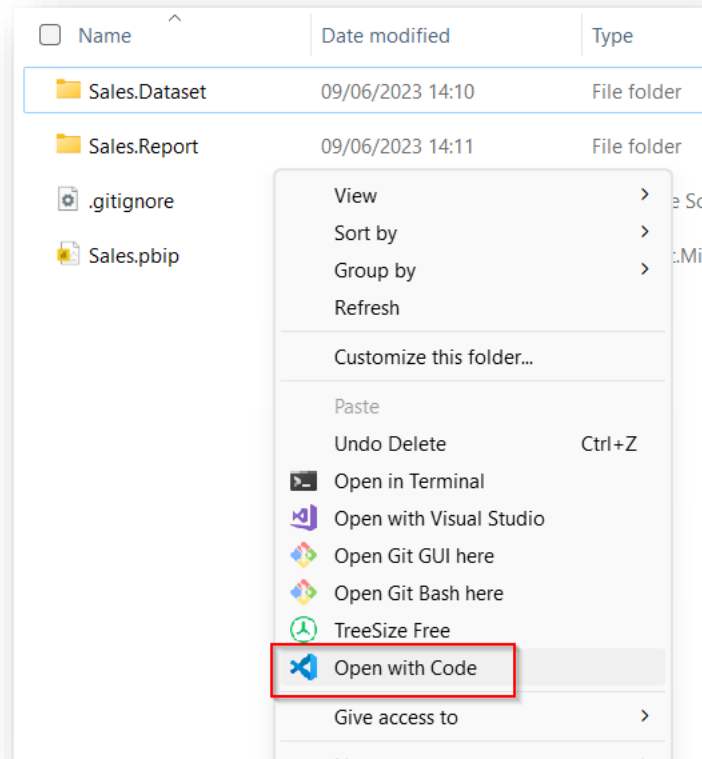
| Name | Date modified | Type |
|---|---|---|
| Sales.Dataset | 09/06/2023 14:10 | File folder |
| Sales.Report | 09/06/2023 14:11 | File folder |
| .gitignore | | e So |
| Sales.pbip | | t.Mi |

View
Sort by
Group by
Refresh
Customize this folder...
Paste
Undo Delete Ctrl+Z
Open in Terminal
Open with Visual Studio
Open Git GUI here
Open Git Bash here
TreeSize Free
Open with Code
Give access to